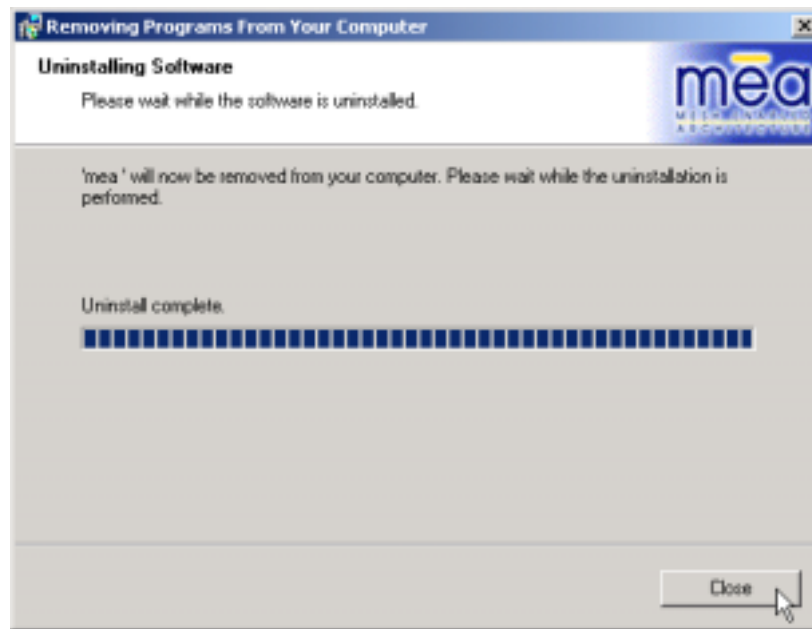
Removing Programs From Your Computer

Uninstalling Software

Please wait while the software is uninstalled.

mea

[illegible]

'mea ' will now be removed from your computer. Please wait while the uninstallation is performed.

Uninstall complete.

Close